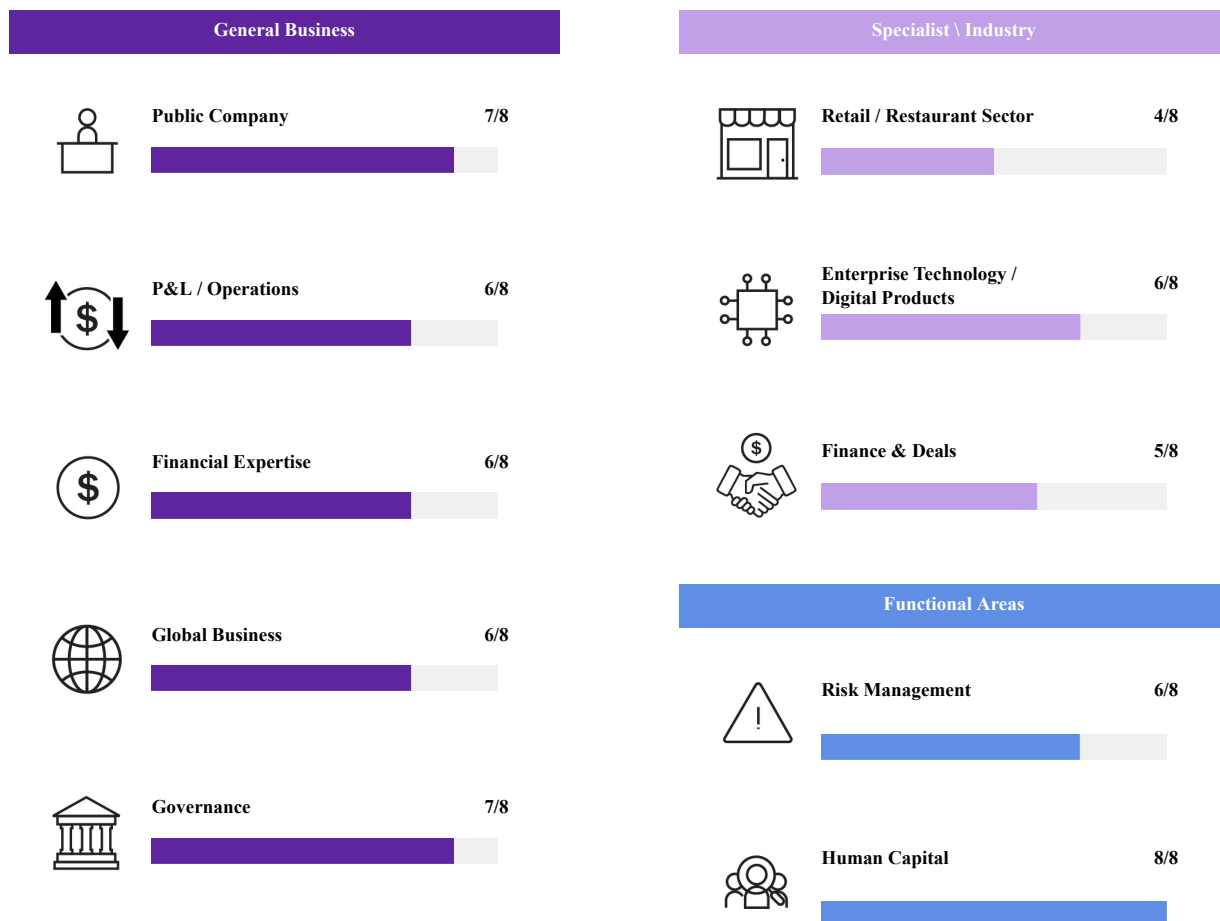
General Business

Public Company 7/8

P&L / Operations 6/8

Financial Expertise 6/8

Global Business 6/8

Governance 7/8

Specialist \ Industry

Retail / Restaurant Sector 4/8

Enterprise Technology / Digital Products 6/8

Finance & Deals 5/8

Functional Areas

Risk Management 6/8

Human Capital 8/8